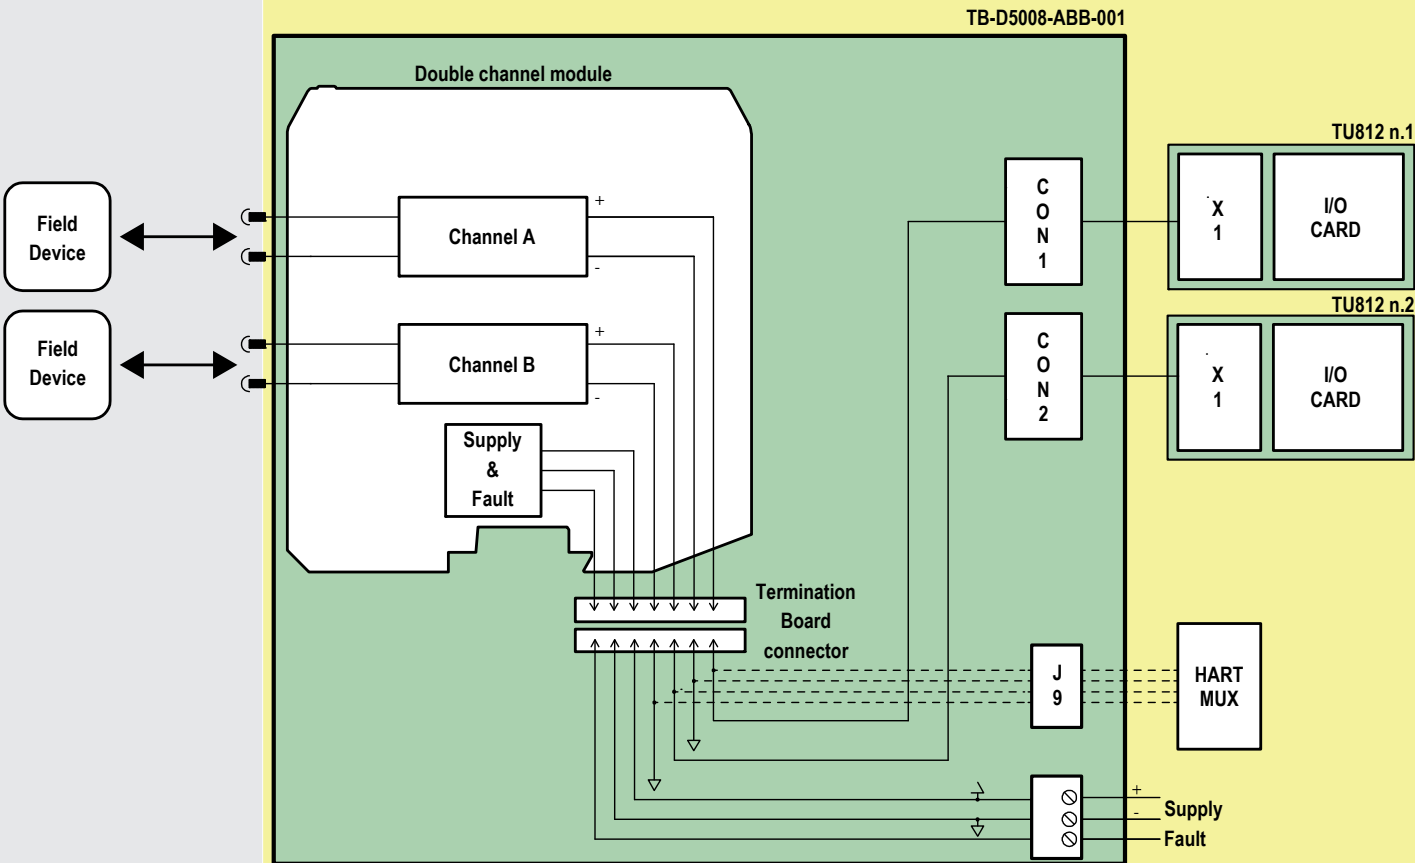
TB-D5008-ABB-001

Double channel module

Field Device

Field Device

Channel A

+

-

Channel B

+

-

Supply & Fault

Termination Board connector

C O N 1

C O N 2

J 9

TU812 n.1

X 1

I/O CARD

TU812 n.2

X 1

I/O CARD

HART MUX

+

-

Supply

Fault